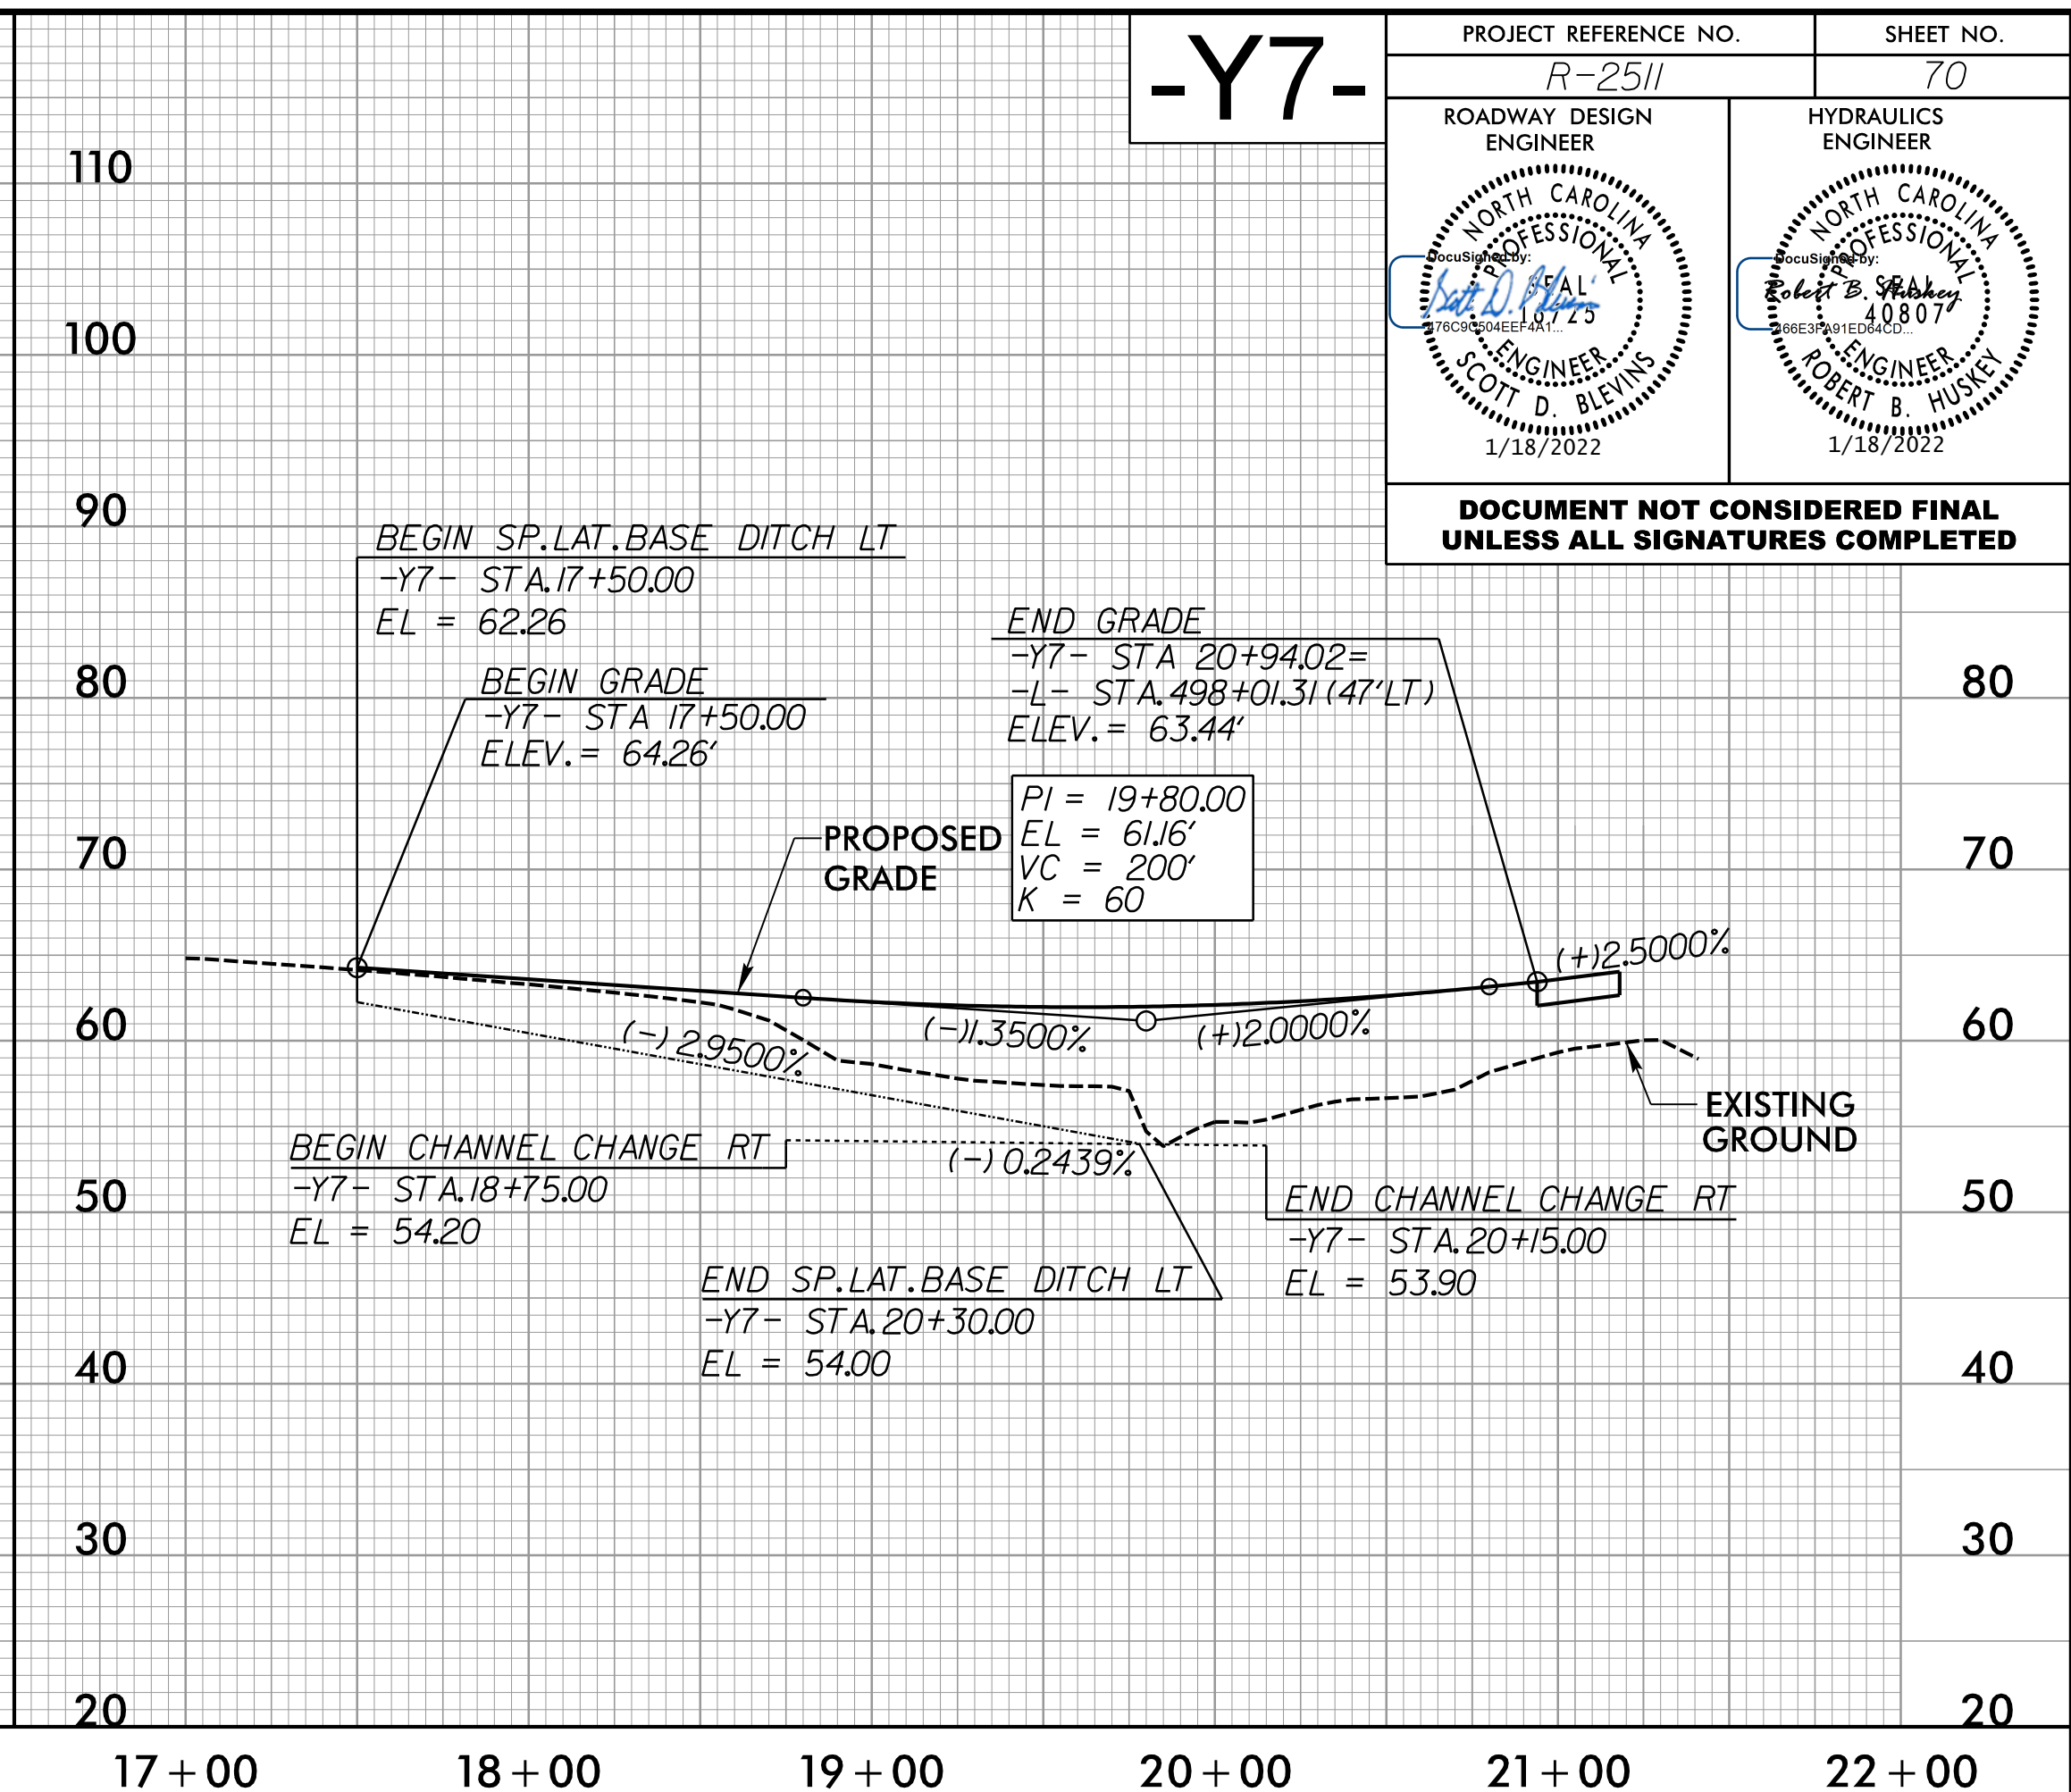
-Y7-

| PROJECT REFERENCE NO. | SHEET NO. |
|---|---|
| R-2511 | 70 |

ROADWAY DESIGN ENGINEER

NORTH CAROLINA PROFESSIONAL SEAL 18725 ENGINEER SCOTT D. BLEVINS

DocuSigned by:
Scott D. Blevins
476C9C504EEF4A1...

1/18/2022

HYDRAULICS ENGINEER

NORTH CAROLINA PROFESSIONAL SEAL 40807 ENGINEER ROBERT B. HUSKEY

DocuSigned by:
Robert B. Huskey
266E3FA91ED64CD...

1/18/2022

DOCUMENT NOT CONSIDERED FINAL UNLESS ALL SIGNATURES COMPLETED

110
100
90
80
70
60
50
40
30
20

BEGIN SP.LAT.BASE DITCH LT
-Y7- STA.17+50.00
EL = 62.26

BEGIN GRADE
-Y7- STA 17+50.00
ELEV. = 64.26'

END GRADE
-Y7- STA 20+94.02=
-L- STA.498+01.31 (47' LT)
ELEV. = 63.44'

PI = 19+80.00
EL = 61.16'
VC = 200'
K = 60

PROPOSED GRADE

(+)2.5000%

(-) 2.9500%

(-)1.3500%

(+)2.0000%

EXISTING GROUND

BEGIN CHANNEL CHANGE RT
-Y7- STA.18+75.00
EL = 54.20

(-) 0.2439%

END CHANNEL CHANGE RT
-Y7- STA.20+15.00
EL = 53.90

END SP.LAT.BASE DITCH LT
-Y7- STA.20+30.00
EL = 54.00

80
70
60
50
40
30
20

17+00 18+00 19+00 20+00 21+00 22+00